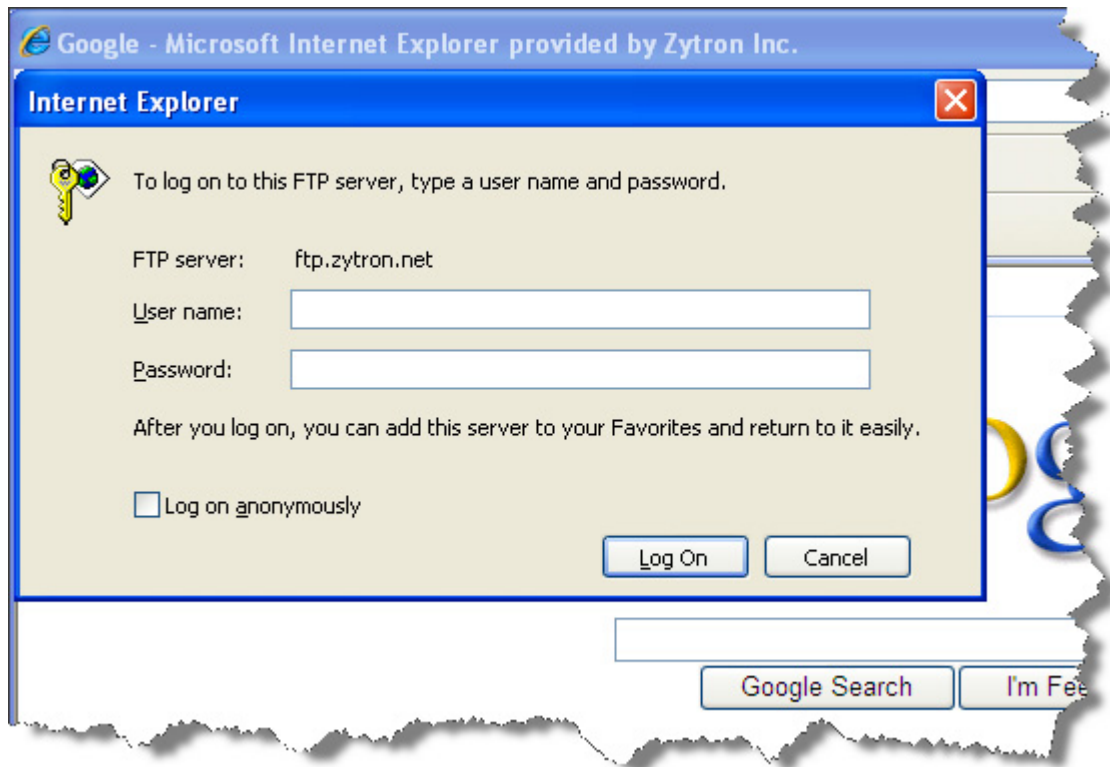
Google - Microsoft Internet Explorer provided by Zytron Inc.

Internet Explorer

To log on to this FTP server, type a user name and password.

FTP server: ftp.zytron.net

User name:

Password:

After you log on, you can add this server to your Favorites and return to it easily.

Log on anonymously

Log On

Cancel

Google Search

I'm Fe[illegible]